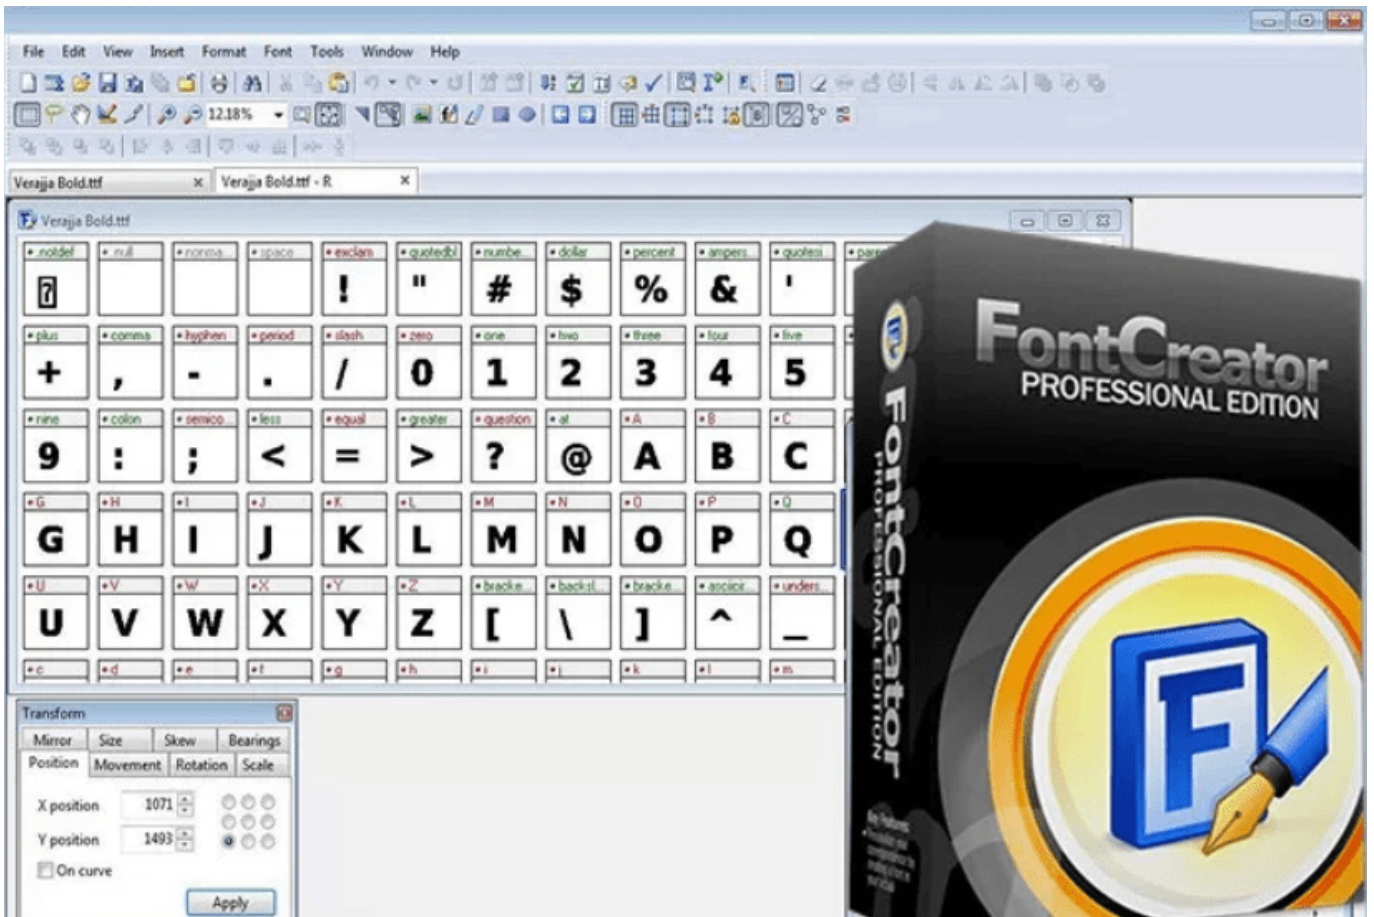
File Edit View Insert Format Font Tools Window Help

12.18%

Verajja Bold.ttf × Verajja Bold.ttf - R ×

Verajja Bold.ttf

| .notdef | .null | nonma | space | exclam | quotedbl | numbe | dollar | percent | ampers | quotesi | pare |
|---|---|---|---|---|---|---|---|---|---|---|---|
| ? | | | | ! | " | # | $ | % | & | ' | |
| plus | comma | hyphen | period | slash | zero | one | two | three | four | five | |
| + | , | - | . | / | 0 | 1 | 2 | 3 | 4 | 5 | |
| nine | colon | semico | less | equal | greater | question | at | A | B | C | |
| 9 | : | ; | < | = | > | ? | @ | A | B | C | |
| G | H | I | J | K | L | M | N | O | P | Q | |
| G | H | I | J | K | L | M | N | O | P | Q | |
| U | V | W | X | Y | Z | bracke | backsl | bracke | asciicr | unders | |
| U | V | W | X | Y | Z | [ | \ | ] | ^ | _ | |
| c | d | e | f | g | h | i | j | k | l | m | |

Transform
Mirror Size Skew Bearings
Position Movement Rotation Scale
X position 1071
Y position 1493
On curve
Apply

FontCreator
PROFESSIONAL EDITION

FontCreator
PROFESSIONAL EDITION